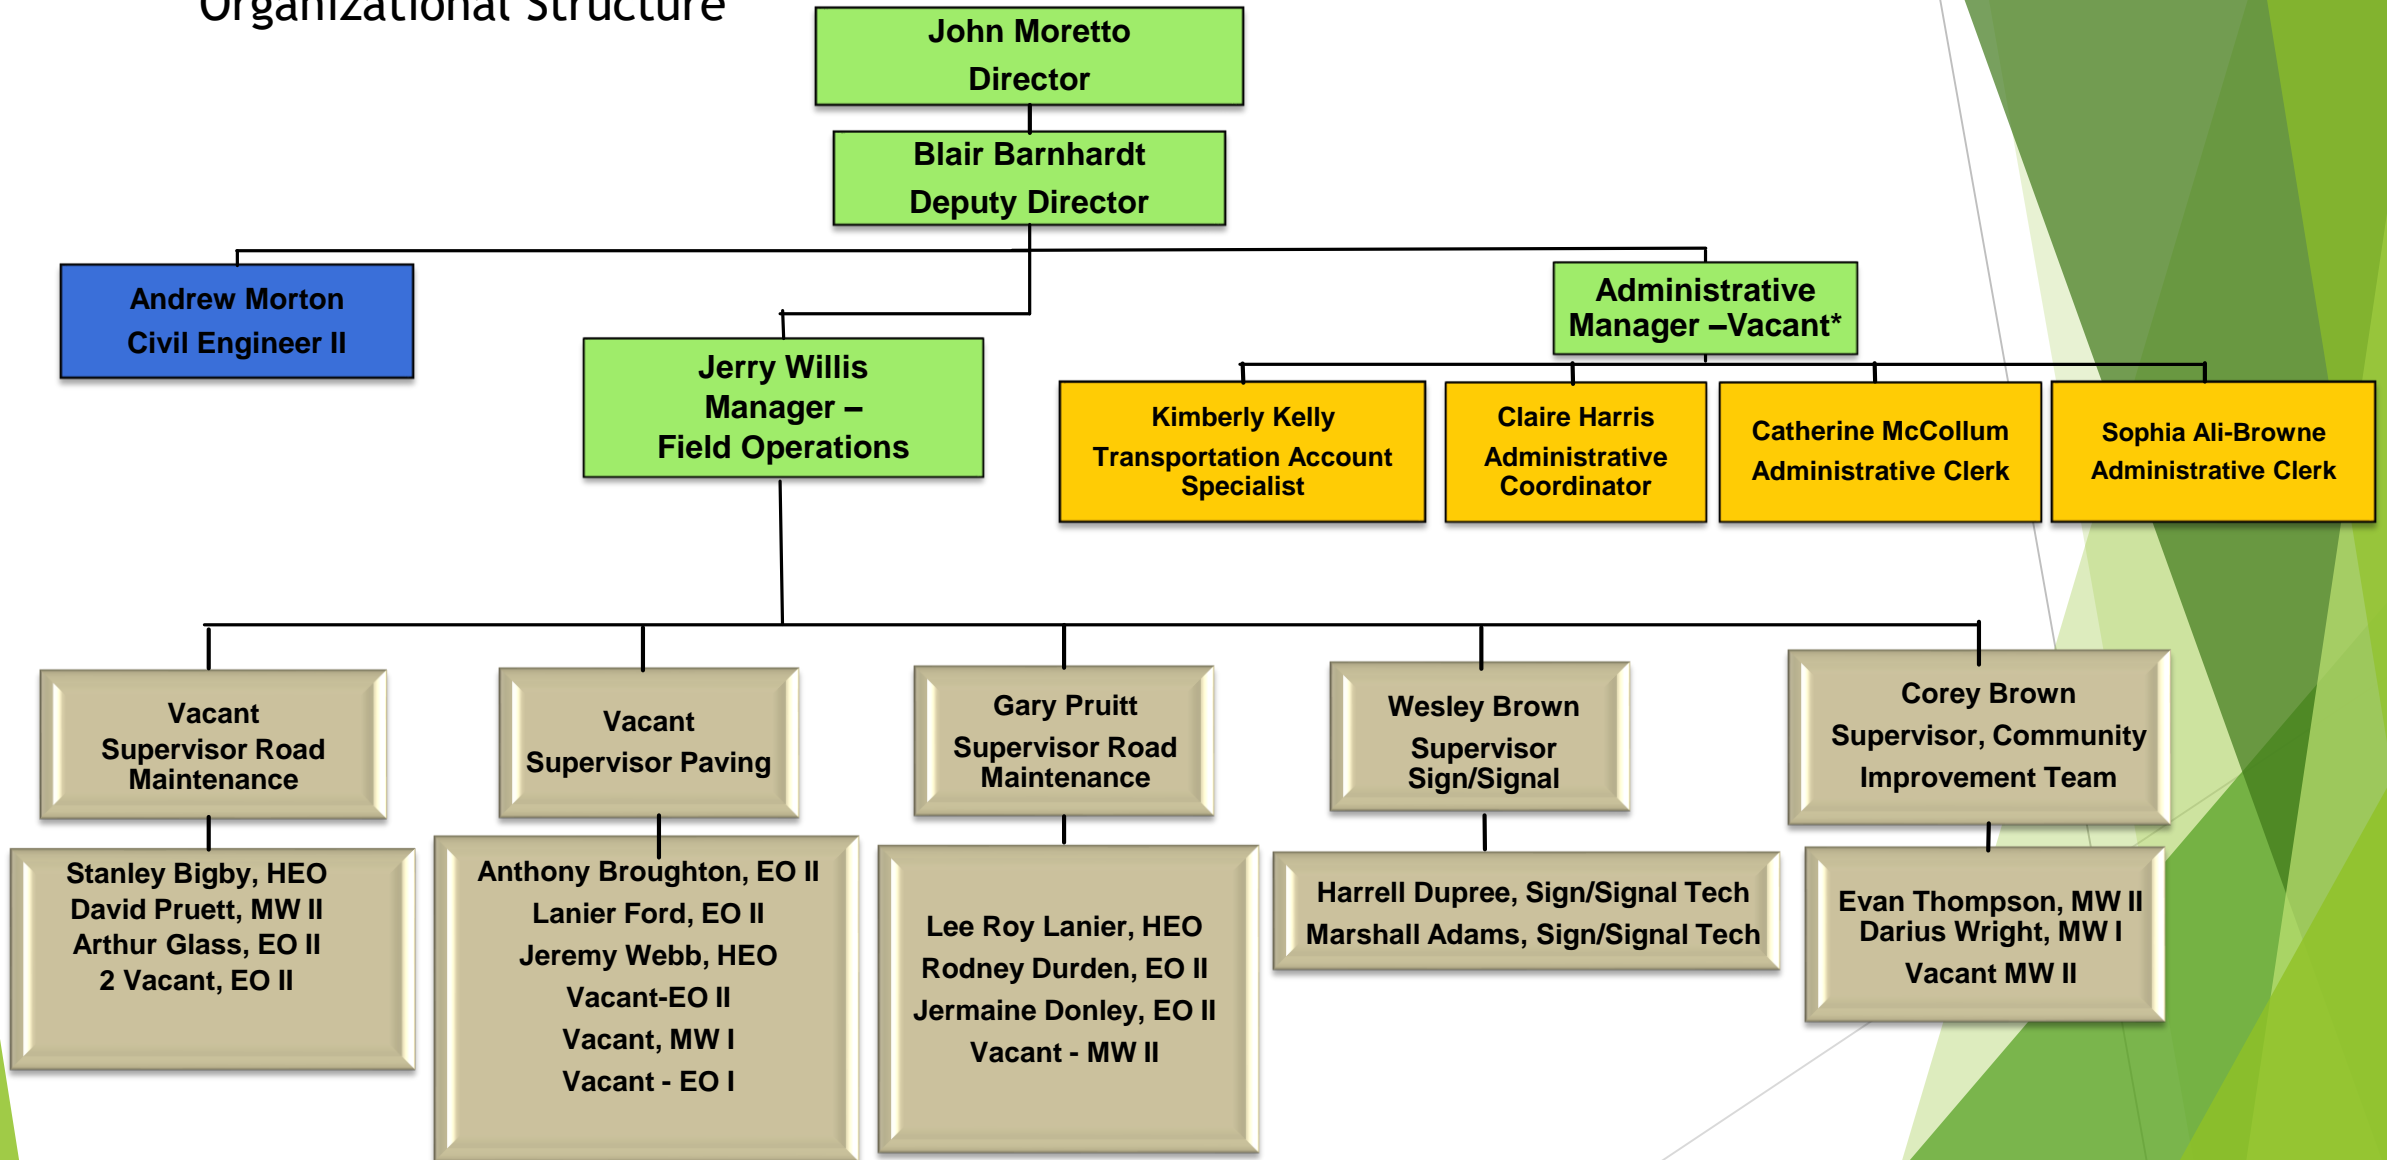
Organizational Structure

John Moretto
Director

Blair Barnhardt
Deputy Director

Andrew Morton
Civil Engineer II

Jerry Willis
Manager –
Field Operations

Administrative Manager –Vacant*

Kimberly Kelly
Transportation Account Specialist

Claire Harris
Administrative Coordinator

Catherine McCollum
Administrative Clerk

Sophia Ali-Browne
Administrative Clerk

Vacant
Supervisor Road Maintenance

Stanley Bigby, HEO
David Pruett, MW II
Arthur Glass, EO II
2 Vacant, EO II

Vacant
Supervisor Paving

Anthony Broughton, EO II
Lanier Ford, EO II
Jeremy Webb, HEO
Vacant-EO II
Vacant, MW I
Vacant - EO I

Gary Pruitt
Supervisor Road Maintenance

Lee Roy Lanier, HEO
Rodney Durden, EO II
Jermaine Donley, EO II
Vacant - MW II

Wesley Brown
Supervisor Sign/Signal

Harrell Dupree, Sign/Signal Tech
Marshall Adams, Sign/Signal Tech

Corey Brown
Supervisor, Community Improvement Team

Evan Thompson, MW II
Darius Wright, MW I
Vacant MW II